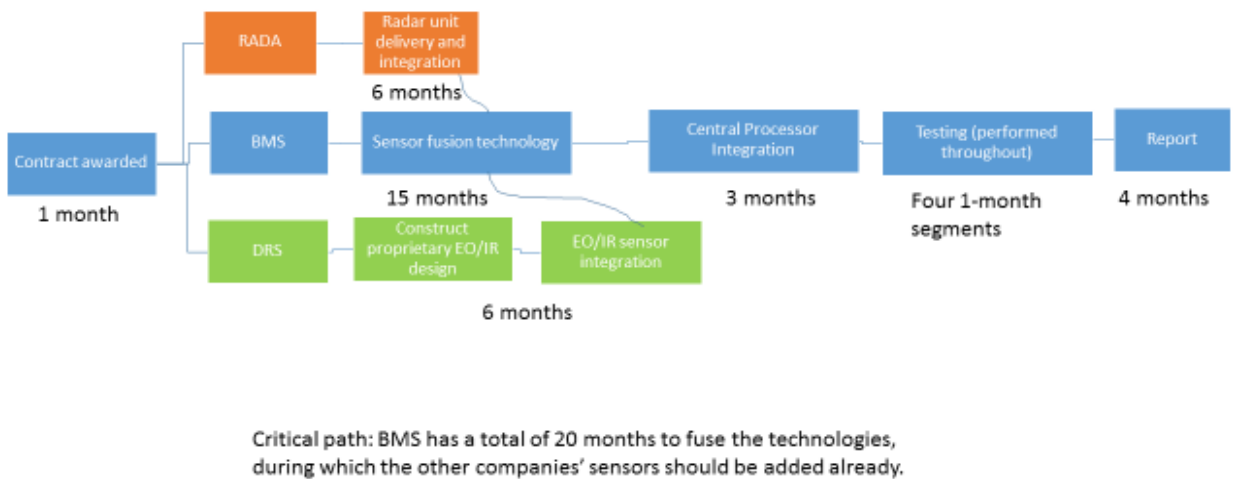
RADA

Radar unit delivery and integration

6 months

Contract awarded

1 month

BMS

Sensor fusion technology

15 months

Central Processor Integration

3 months

Testing (performed throughout)

Four 1-month segments

Report

4 months

DRS

Construct proprietary EO/IR design

EO/IR sensor integration

6 months

Critical path: BMS has a total of 20 months to fuse the technologies, during which the other companies' sensors should be added already.